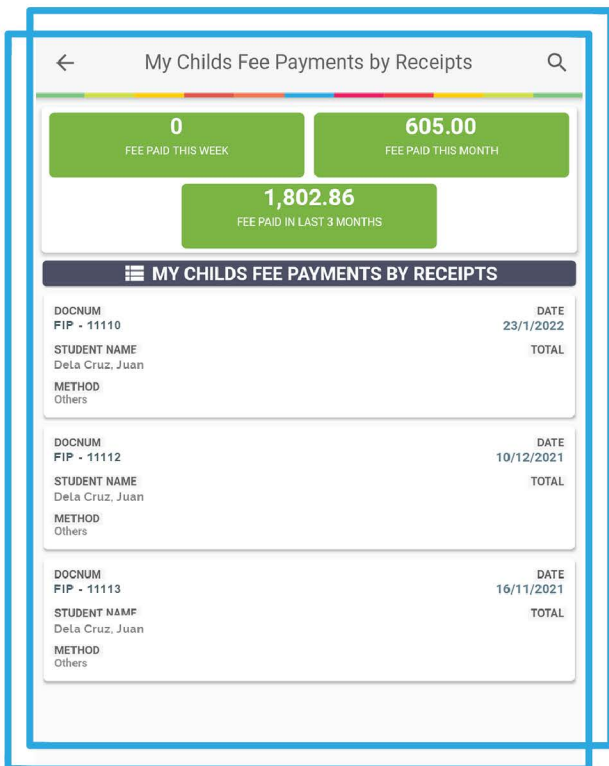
My Childs Fee Payments by Receipts

0
FEE PAID THIS WEEK

605.00
FEE PAID THIS MONTH

1,802.86
FEE PAID IN LAST 3 MONTHS

MY CHILDS FEE PAYMENTS BY RECEIPTS

DOCNUM
FIP - 11110
DATE
23/1/2022
STUDENT NAME
Dela Cruz, Juan
TOTAL
METHOD
Others

DOCNUM
FIP - 11112
DATE
10/12/2021
STUDENT NAME
Dela Cruz, Juan
TOTAL
METHOD
Others

DOCNUM
FIP - 11113
DATE
16/11/2021
STUDENT NAME
Dela Cruz, Juan
TOTAL
METHOD
Others